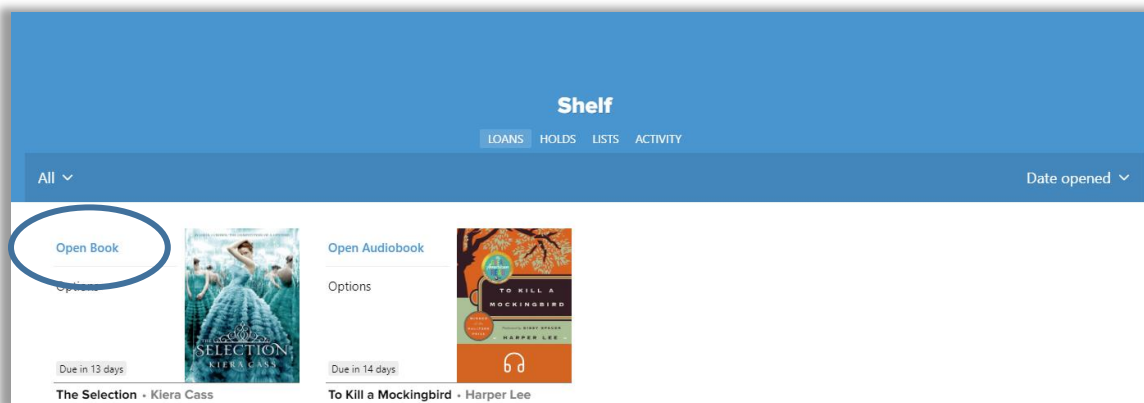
Shelf

LOANS HOLDS LISTS ACTIVITY

All

Date opened

Open Book

Options

THE SELECTION
KIERA CASS

Due in 13 days

The Selection • Kiera Cass

Open Audiobook

Options

TO KILL A MOCKINGBIRD
HARPER LEE

Due in 14 days

To Kill a Mockingbird • Harper Lee